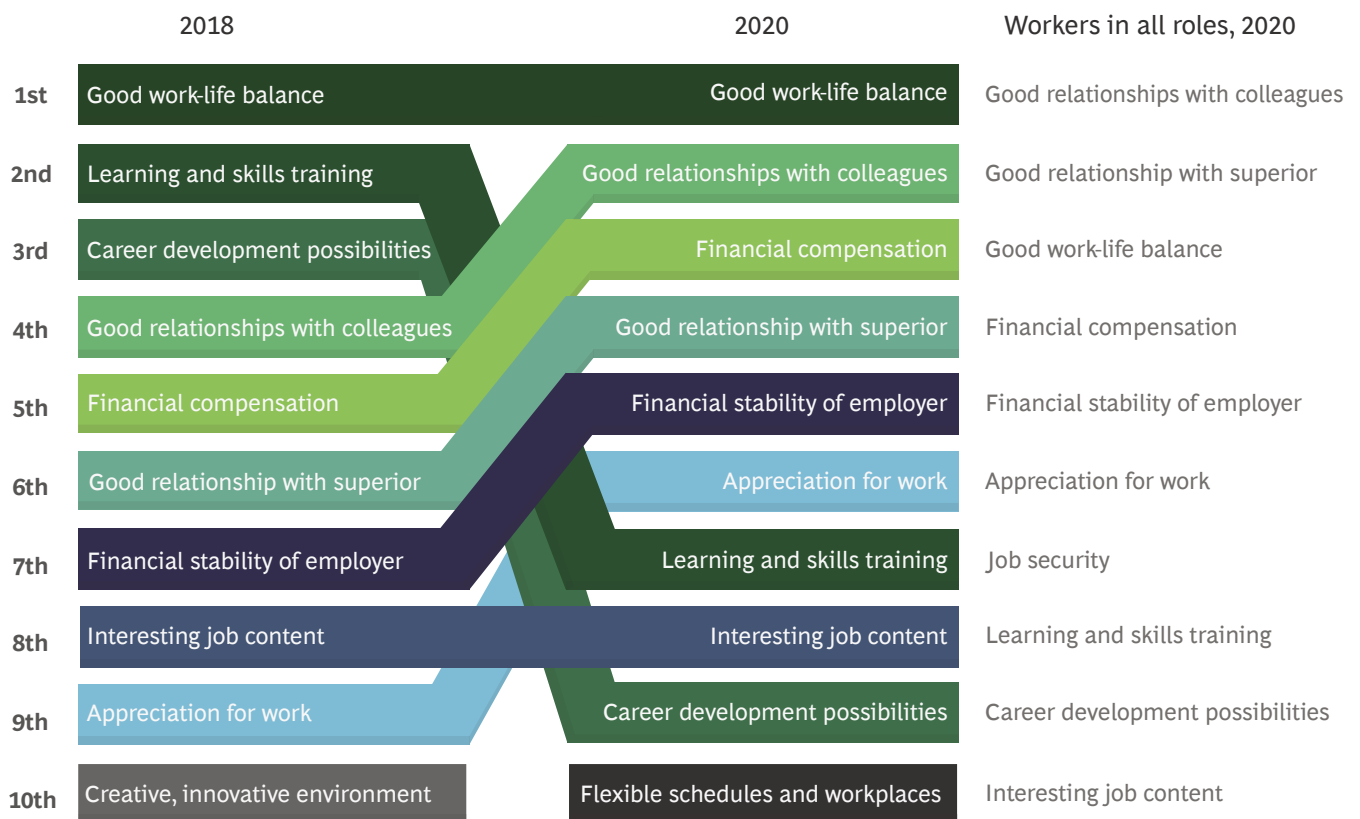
| | 2018 | 2020 | Workers in all roles, 2020 |
|---|---|---|---|
| 1st | Good work-life balance | Good work-life balance | Good relationships with colleagues |
| 2nd | Learning and skills training | Good relationships with colleagues | Good relationship with superior |
| 3rd | Career development possibilities | Financial compensation | Good work-life balance |
| 4th | Good relationships with colleagues | Good relationship with superior | Financial compensation |
| 5th | Financial compensation | Financial stability of employer | Financial stability of employer |
| 6th | Good relationship with superior | Appreciation for work | Appreciation for work |
| 7th | Financial stability of employer | Learning and skills training | Job security |
| 8th | Interesting job content | Interesting job content | Learning and skills training |
| 9th | Appreciation for work | Career development possibilities | Career development possibilities |
| 10th | Creative, innovative environment | Flexible schedules and workplaces | Interesting job content |